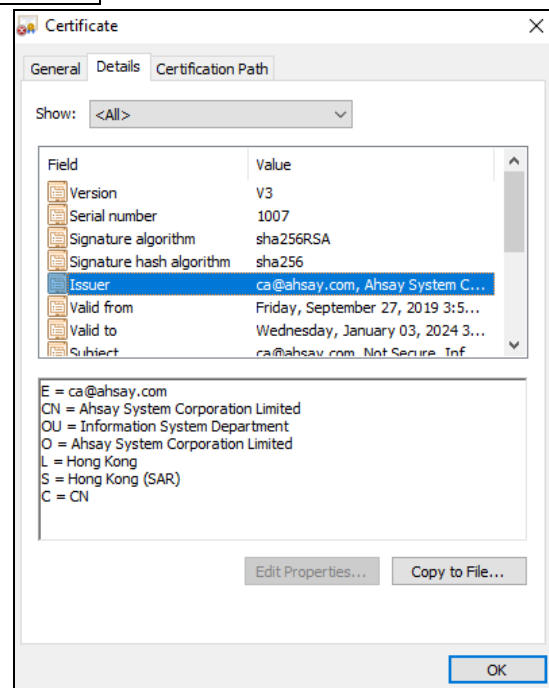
Certificate

General | Details | Certification Path

Show: <All>

| Field | Value |
|---|---|
| Version | V3 |
| Serial number | 1007 |
| Signature algorithm | sha256RSA |
| Signature hash algorithm | sha256 |
| Issuer | ca@ahsay.com, Ahsay System C... |
| Valid from | Friday, September 27, 2019 3:5... |
| Valid to | Wednesday, January 03, 2024 3... |
| Subject | ca@ahsay.com, Not Secure, Inf... |

E = ca@ahsay.com
CN = Ahsay System Corporation Limited
OU = Information System Department
O = Ahsay System Corporation Limited
L = Hong Kong
S = Hong Kong (SAR)
C = CN

Edit Properties... Copy to File...

OK